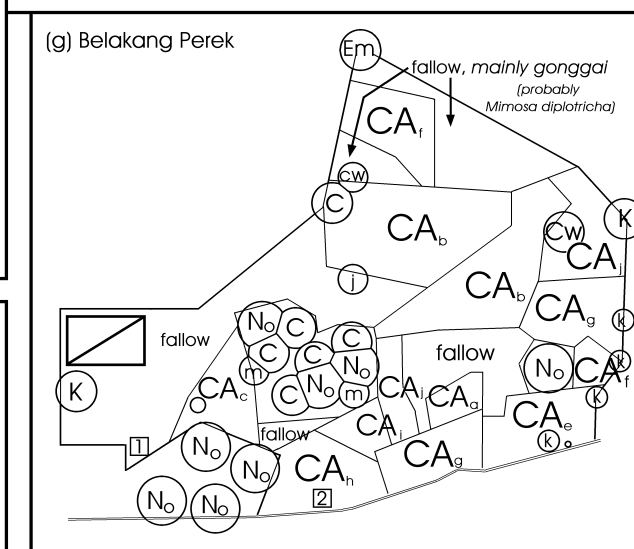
(g) Belakang Perek

Em

fallow, *mainly gonggai* *(probably Mimosa diplotricha)*

$CA_f$

cw

C

$CA_b$

j

K

Cw

$CA_j$

$CA_b$

$CA_g$

k

fallow

$N_o$ C

C

C

C $N_o$

$N_o$

C m

fallow

K

$CA_c$

m

$CA_j$

$CA_a$

$N_o$

$CA_f$

k

k

$CA_e$

k

$CA_i$

$CA_g$

1

fallow

$N_o$

$N_o$

$CA_h$

$N_o$

$N_o$

2